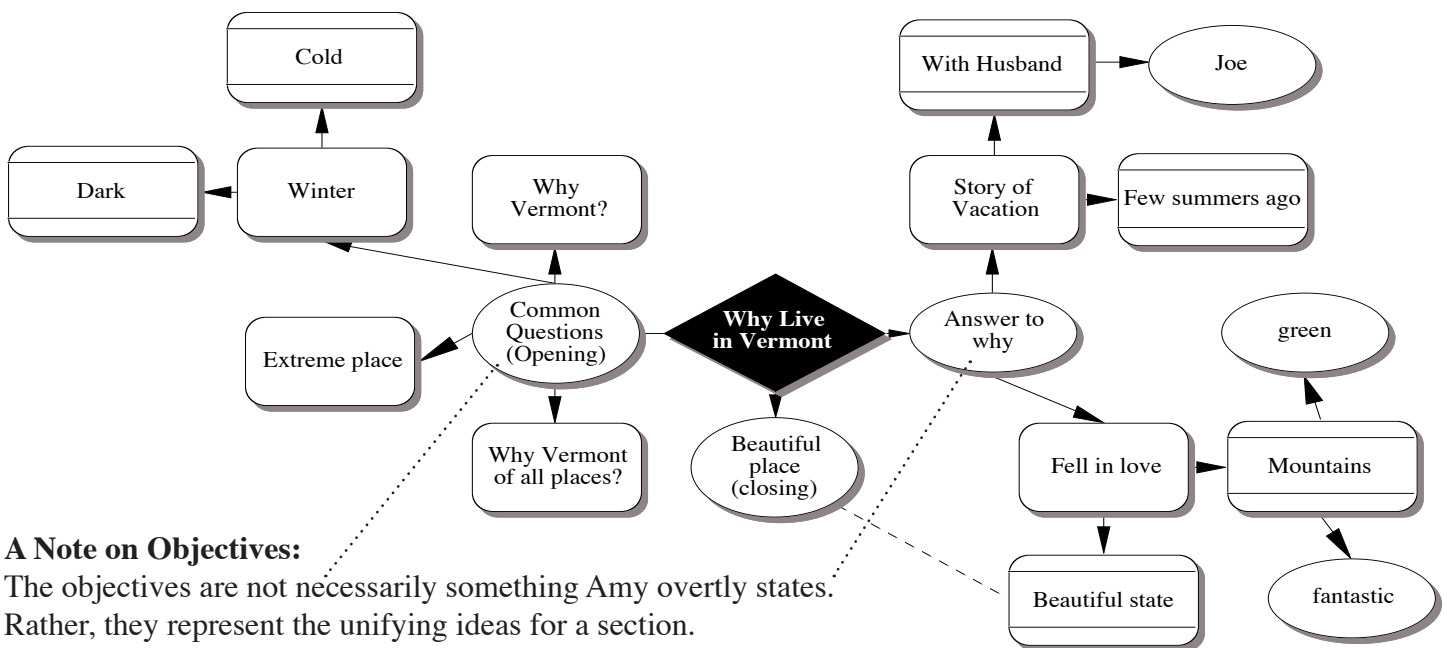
Cold

Dark

Winter

Why Vermont?

With Husband

Joe

Story of Vacation

Few summers ago

Common Questions (Opening)

Why Live in Vermont

Answer to why

Extreme place

green

Why Vermont of all places?

Beautiful place (closing)

Fell in love

Mountains

Beautiful state

fantastic

**A Note on Objectives:**
The objectives are not necessarily something Amy overtly states. Rather, they represent the unifying ideas for a section.